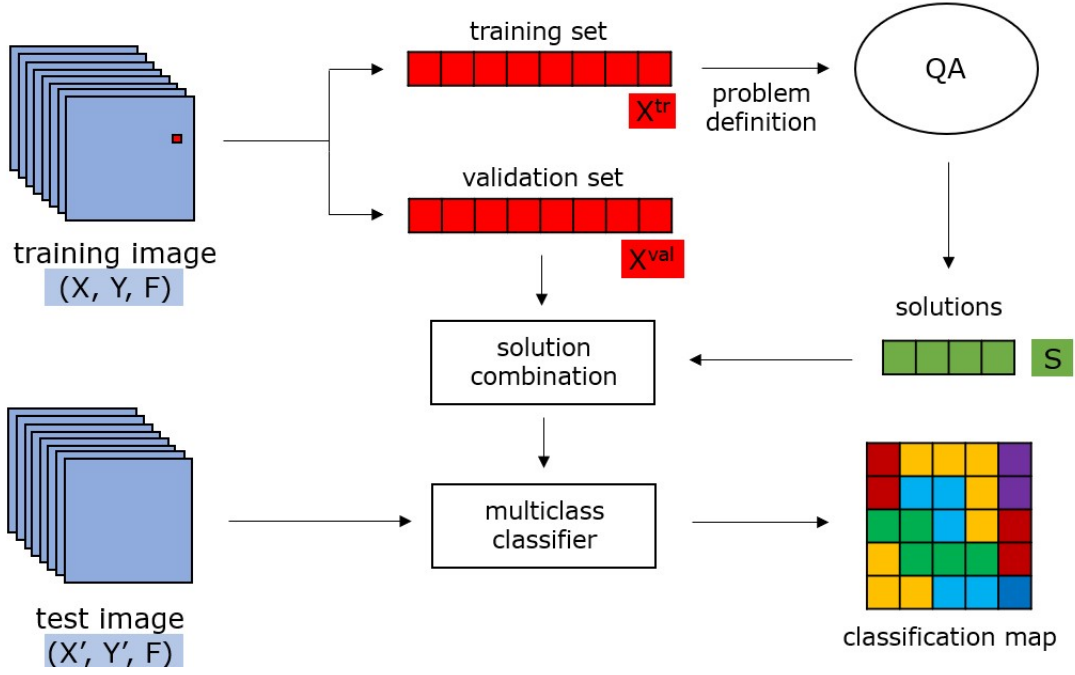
training set

$X^{tr}$

problem definition

QA

validation set

$X^{val}$

training image
(X, Y, F)

solutions

solution combination

S

multiclass classifier

test image
(X', Y', F)

classification map